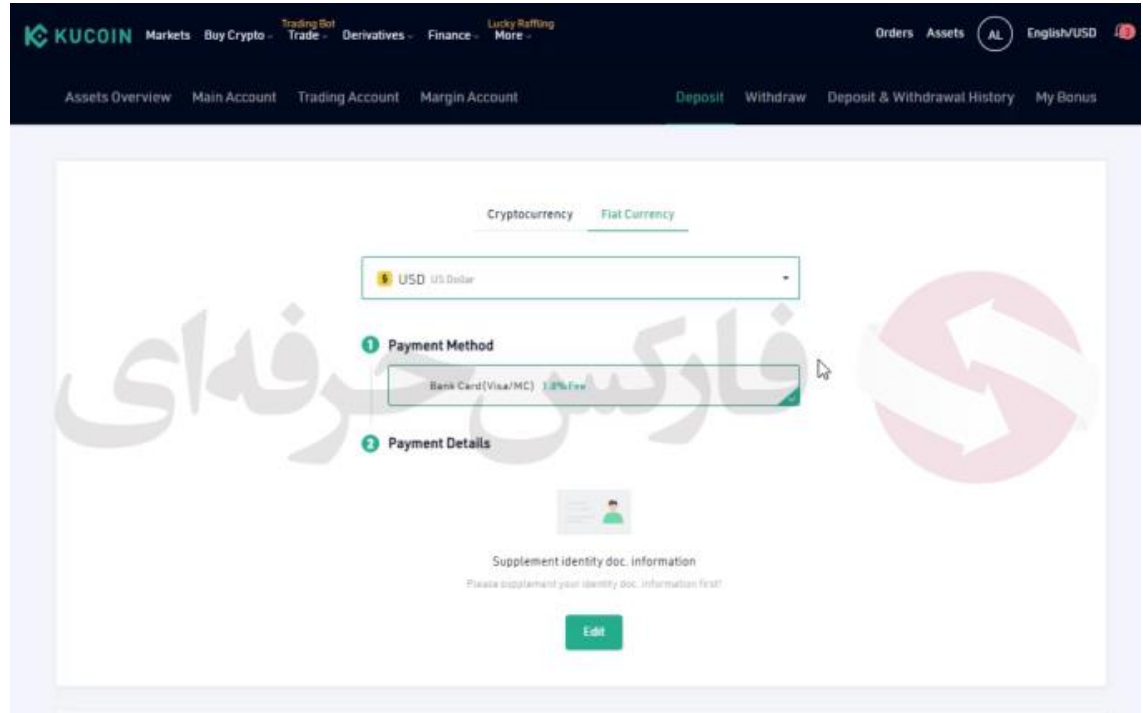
KUCOIN Markets Buy Crypto Trading Bot Trade Derivatives Finance Lucky Raffling More Orders Assets AL English/USD

Assets Overview Main Account Trading Account Margin Account Deposit Withdraw Deposit & Withdrawal History My Bonus

Cryptocurrency Fiat Currency

USD US Dollar

1 Payment Method

Bank Card(Visa/MC) 3.8% Fee

2 Payment Details

Supplement identity doc. information

Please supplement your identity doc. information first!

Edit

فارکس حرفه‌ای